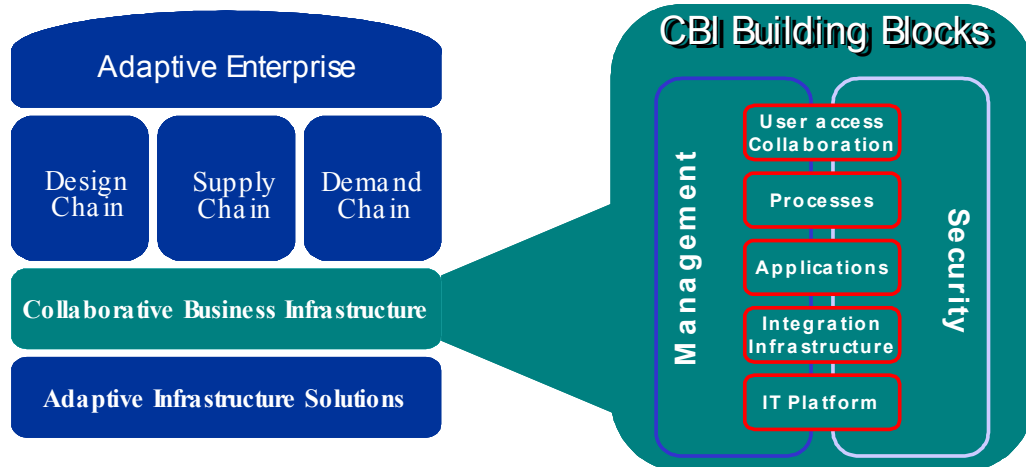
Adaptive Enterprise

Design Chain

Supply Chain

Demand Chain

Collaborative Business Infrastructure

Adaptive Infrastructure Solutions

CBI Building Blocks

Management

User access Collaboration

Processes

Applications

Integration Infrastructure

IT Platform

Security